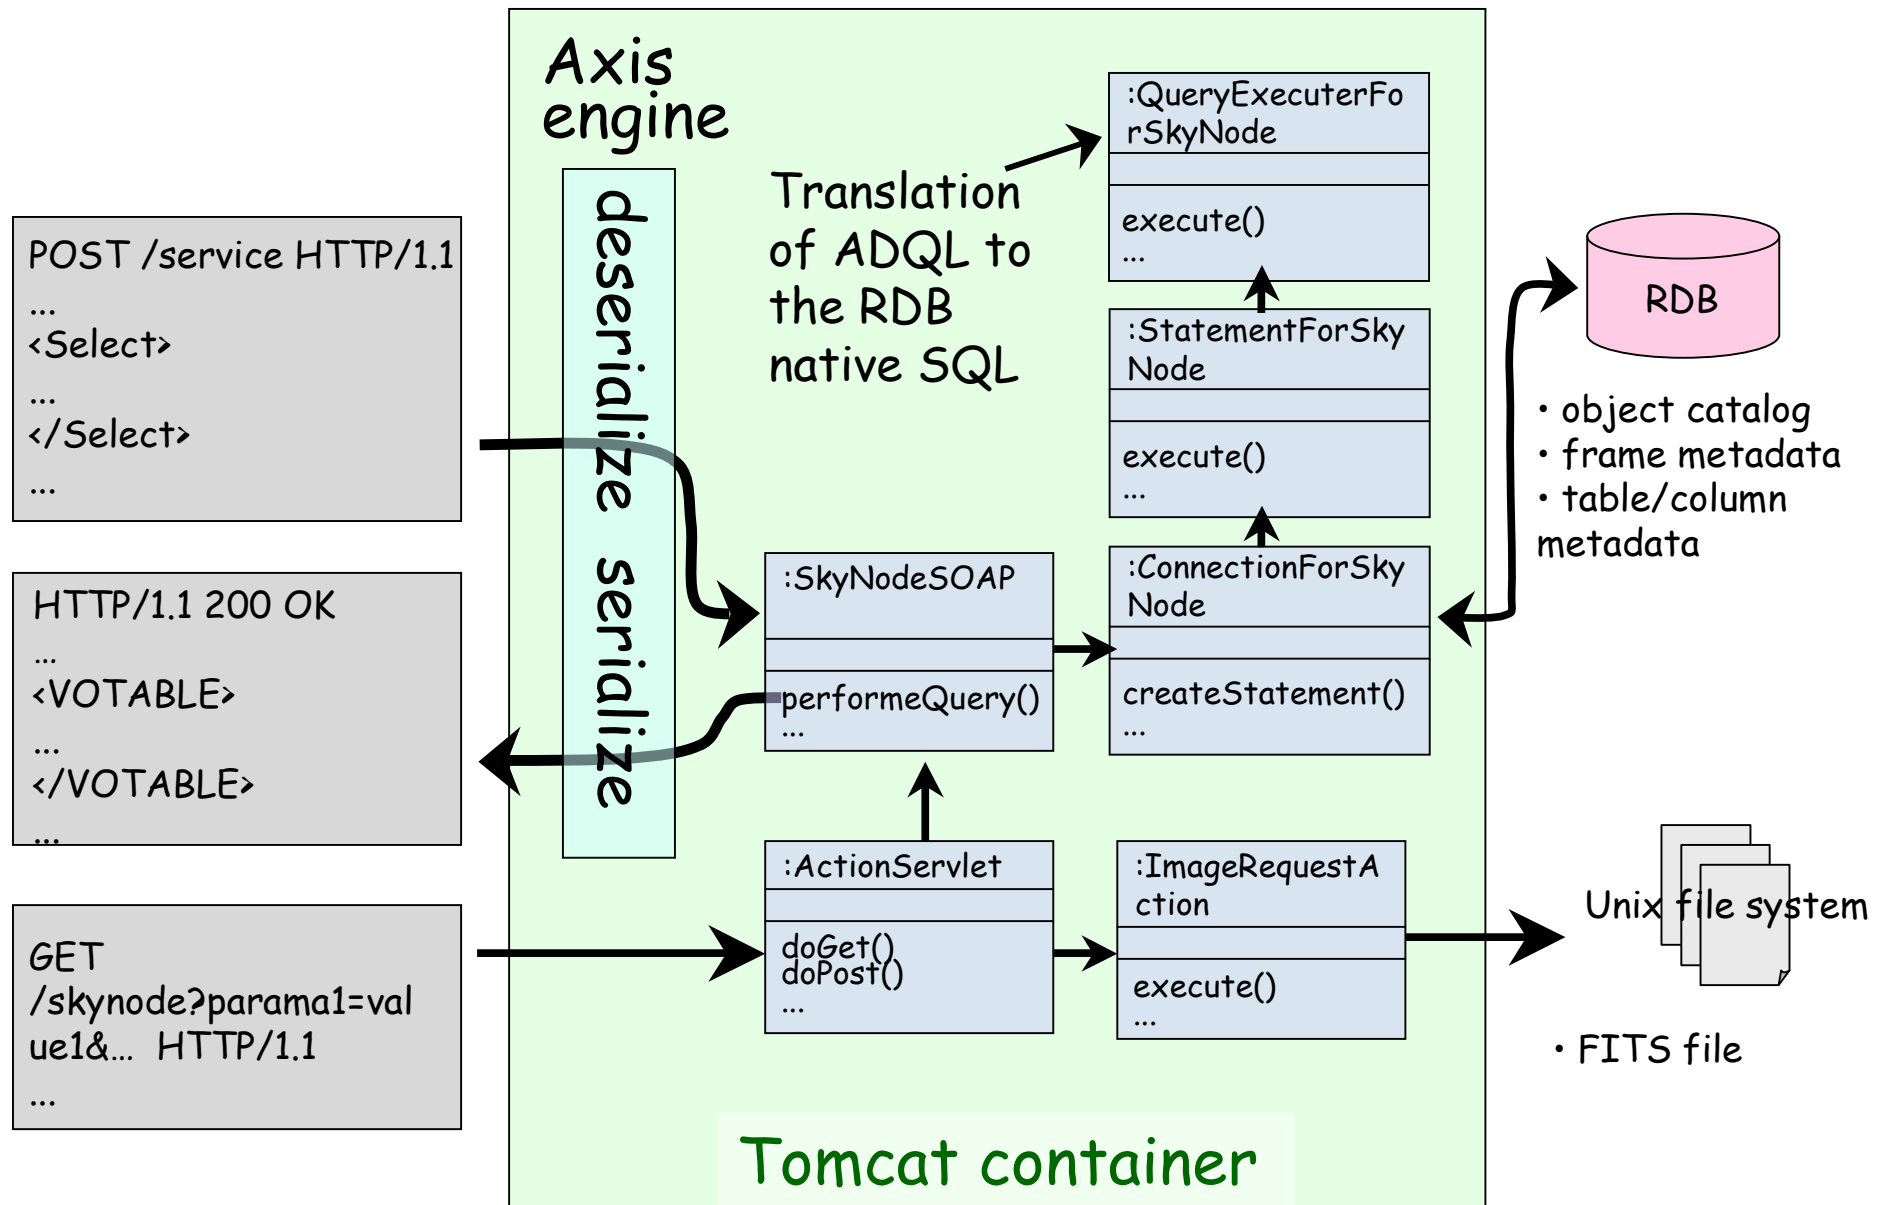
Axis engine

POST /service HTTP/1.1
...
<Select>
...
</Select>
...

HTTP/1.1 200 OK
...
<VOTABLE>
...
</VOTABLE>
...

GET /skynode?parama1=value1&... HTTP/1.1
...

deserialize serialize

Translation of ADQL to the RDB native SQL

:QueryExecuterForSkyNode
execute()
...

:StatementForSkyNode
execute()
...

:ConnectionForSkyNode
createStatement()
...

:SkyNodeSOAP
performeQuery()
...

:ActionServlet
doGet()
doPost()
...

:ImageRequestAction
execute()
...

RDB

• object catalog
• frame metadata
• table/column metadata

Unix file system

• FITS file

Tomcat container